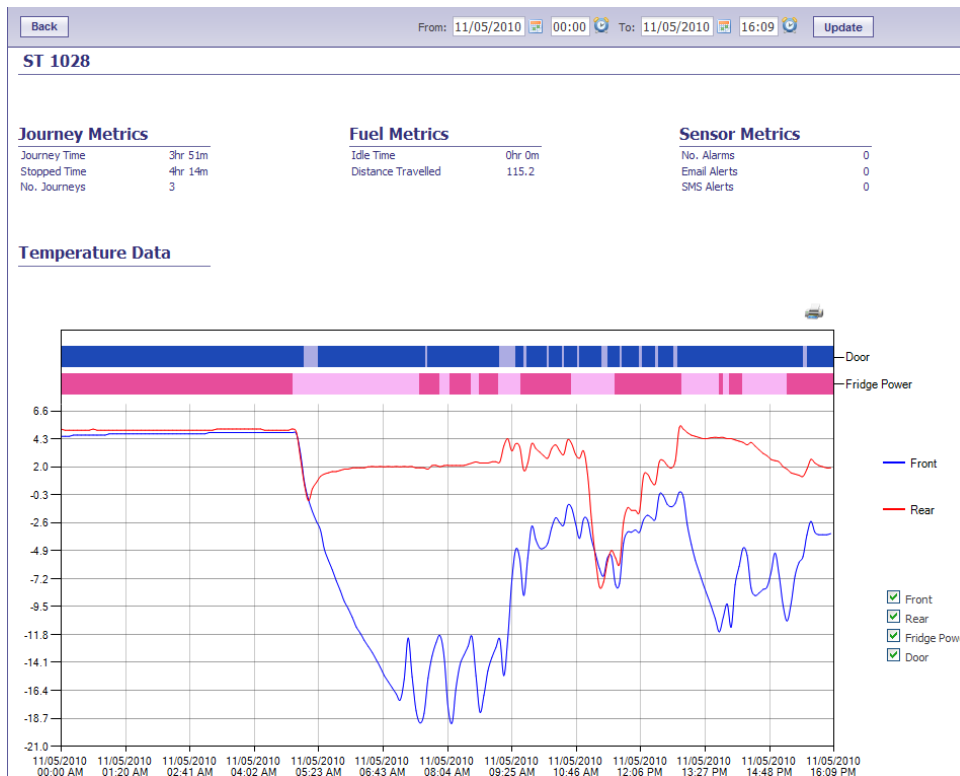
Back

From: 11/05/2010 00:00 To: 11/05/2010 16:09 Update

ST 1028

Journey Metrics

| | |
|---|---|
| Journey Time | 3hr 51m |
| Stopped Time | 4hr 14m |
| No. Journeys | 3 |

Fuel Metrics

| | |
|---|---|
| Idle Time | 0hr 0m |
| Distance Travelled | 115.2 |

Sensor Metrics

| | |
|---|---|
| No. Alarms | 0 |
| Email Alerts | 0 |
| SMS Alerts | 0 |

Temperature Data

Door
Fridge Power

6.6
4.3
2.0
-0.3
-2.6
-4.9
-7.2
-9.5
-11.8
-14.1
-16.4
-18.7
-21.0

11/05/2010 00:00 AM
11/05/2010 01:20 AM
11/05/2010 02:41 AM
11/05/2010 04:02 AM
11/05/2010 05:23 AM
11/05/2010 06:43 AM
11/05/2010 08:04 AM
11/05/2010 09:25 AM
11/05/2010 10:46 AM
11/05/2010 12:06 PM
11/05/2010 13:27 PM
11/05/2010 14:48 PM
11/05/2010 16:09 PM

Front
Rear

Front
Rear
Fridge Pow
Door